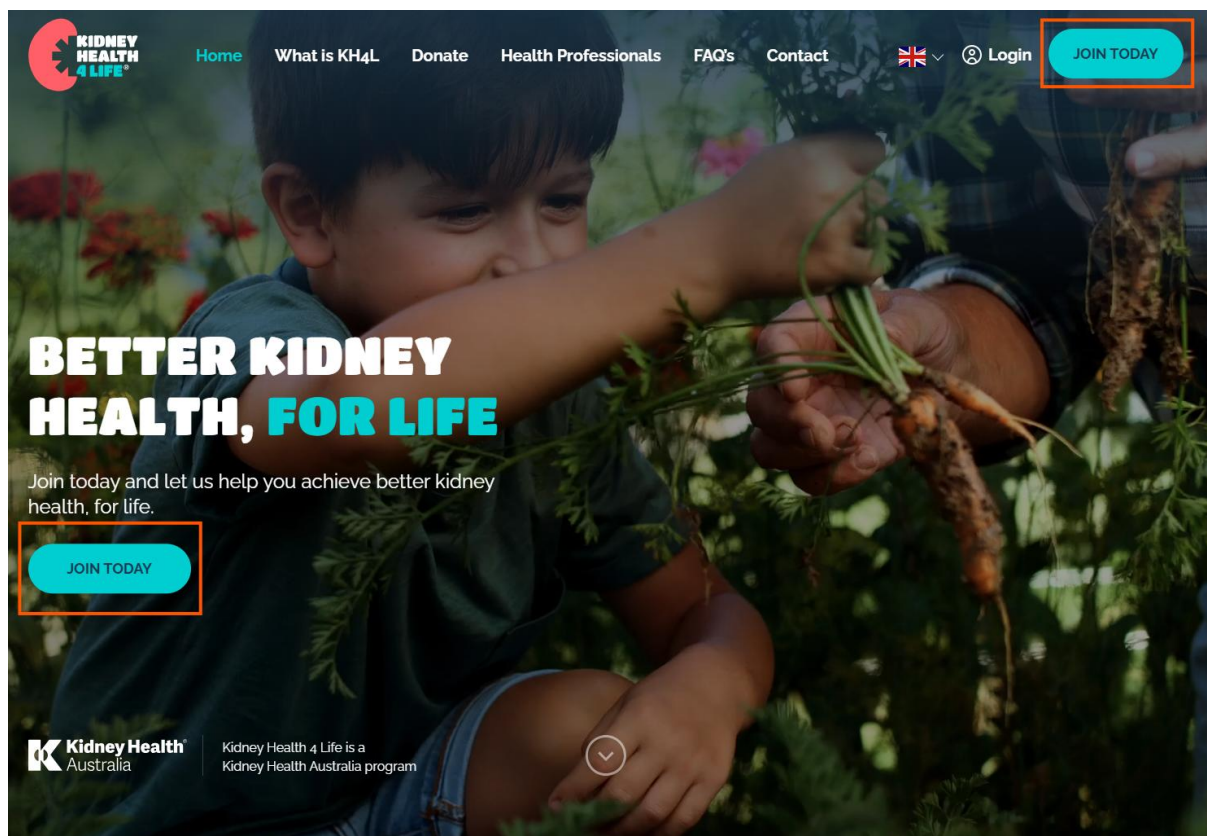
KIDNEY HEALTH 4 LIFE®

Home What is KH4L Donate Health Professionals FAQ's Contact Login JOIN TODAY

BETTER KIDNEY HEALTH, FOR LIFE

Join today and let us help you achieve better kidney health, for life.

JOIN TODAY

Kidney Health® Australia

Kidney Health 4 Life is a Kidney Health Australia program